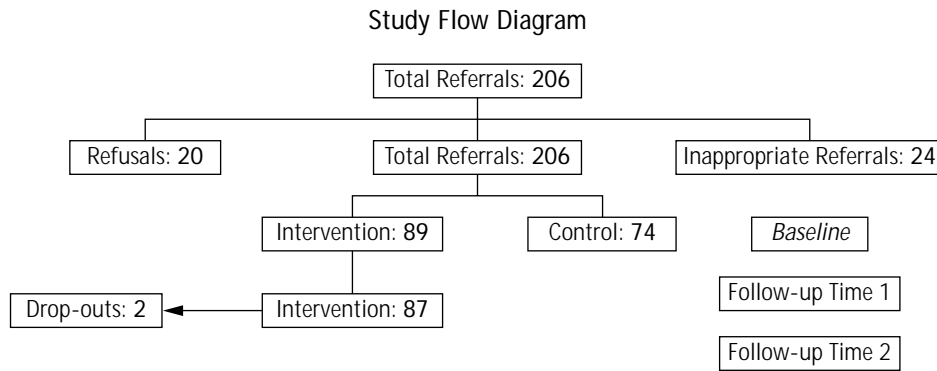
Study Flow Diagram

Total Referrals: 206

Refusals: 20

Total Referrals: 206

Inappropriate Referrals: 24

Intervention: 89

Control: 74

*Baseline*

Drop-outs: 2

Intervention: 87

Follow-up Time 1

Follow-up Time 2